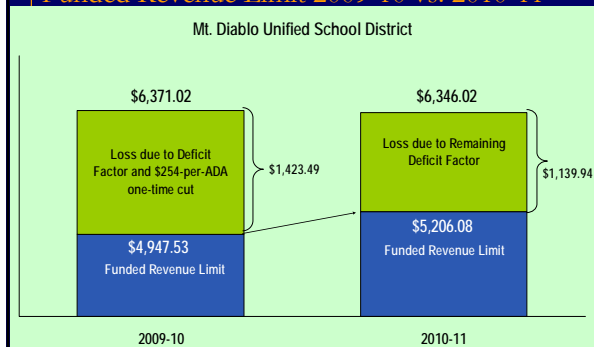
Funded Revenue Limit 2009-10 vs. 2010-11

Mt. Diablo Unified School District

$6,371.02

Loss due to Deficit Factor and $254-per-ADA one-time cut

$1,423.49

$4,947.53
Funded Revenue Limit

$6,346.02

Loss due to Remaining Deficit Factor

$1,139.94

$5,206.08
Funded Revenue Limit

2009-10

2010-11